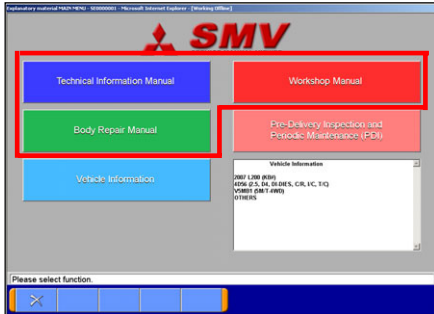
Explanatory material MAIN MENU - SE0000001 - Microsoft Internet Explorer - [Working Offline]

SMV

Technical Information Manual

Workshop Manual

Body Repair Manual

Pre-Delivery Inspection and Periodic Maintenance (PDI)

Vehicle Information

Vehicle Information

2007 L200 (KB4)
4D56 (2.5, D4, DI-DIES, C/R, I/C, T/C)
V5MB1 (5M/T-4WD)
OTHERS

Please select function.